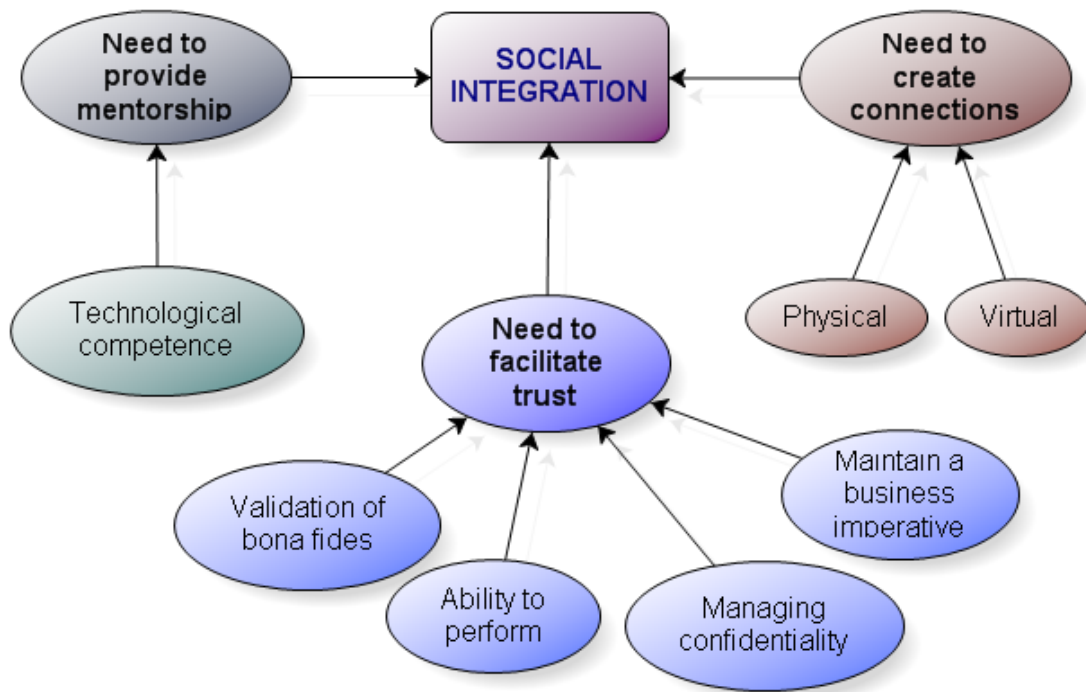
Need to provide mentorship

SOCIAL INTEGRATION

Need to create connections

Technological competence

Physical

Virtual

Need to facilitate trust

Validation of bona fides

Ability to perform

Managing confidentiality

Maintain a business imperative